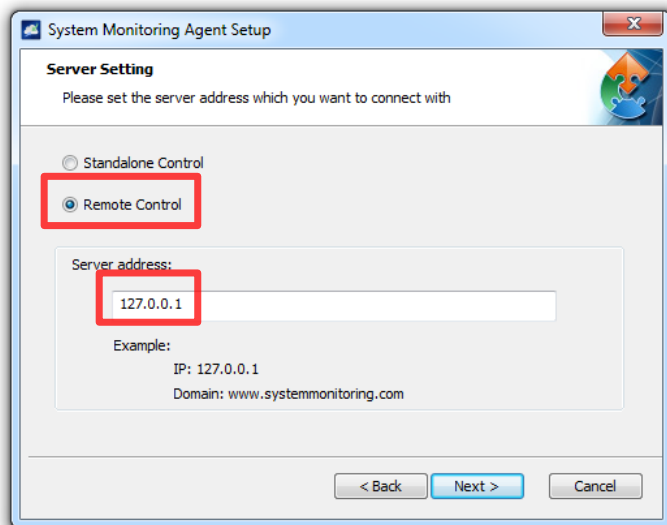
System Monitoring Agent Setup

Server Setting

Please set the server address which you want to connect with

Standalone Control

Remote Control

Server address:

127.0.0.1

Example:

IP: 127.0.0.1

Domain: www.systemmonitoring.com

< Back

Next >

Cancel